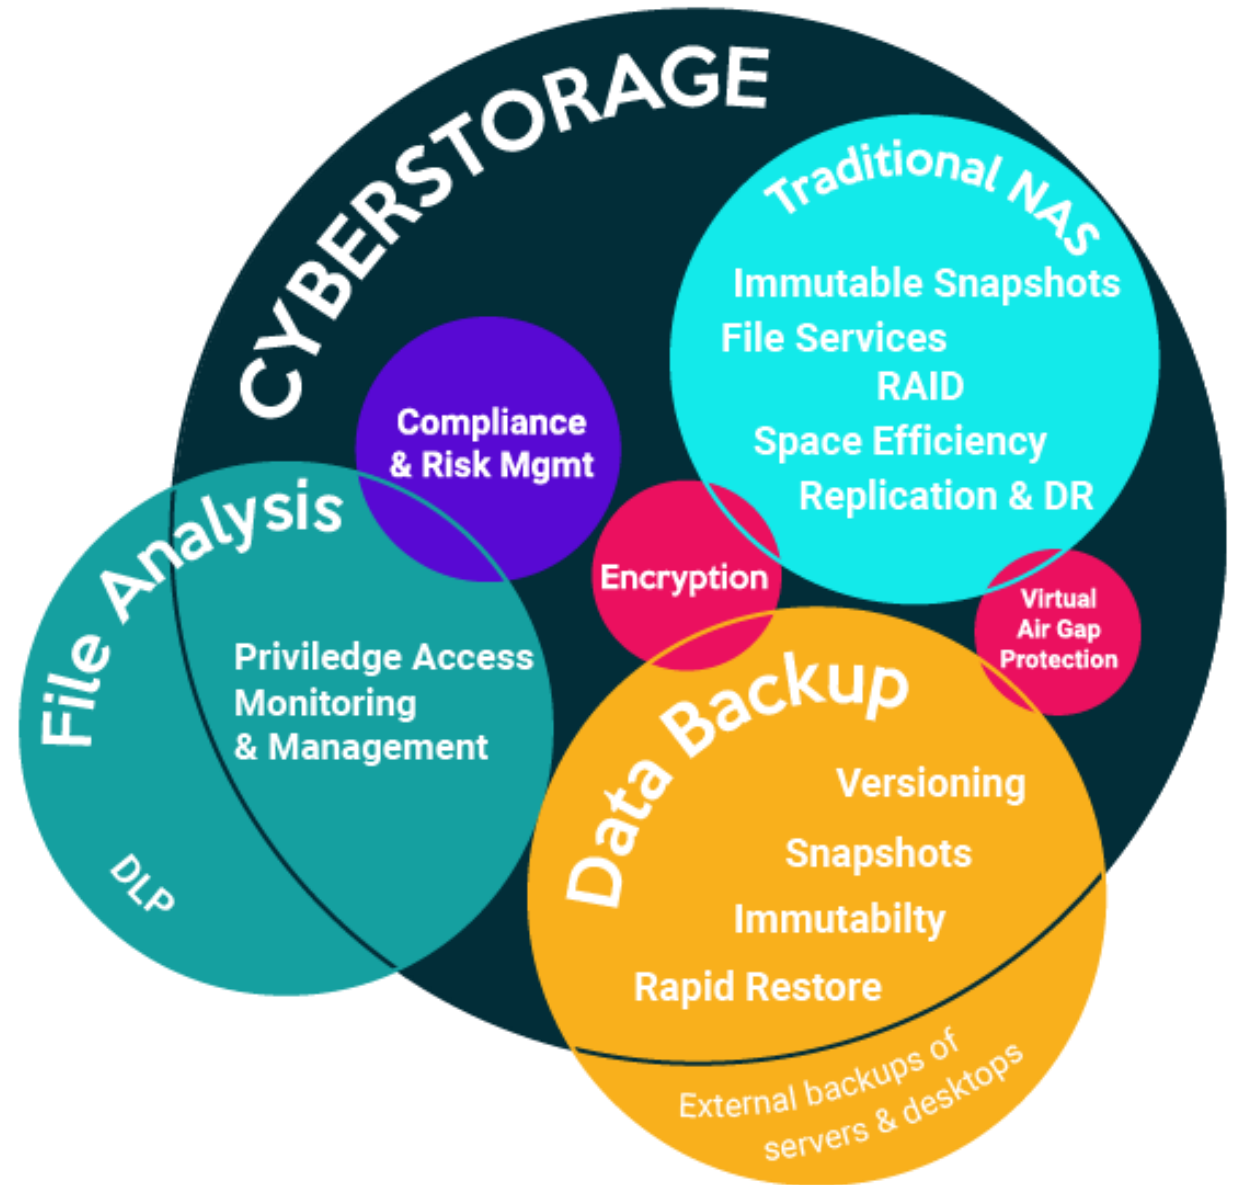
CYBERSTORAGE

Traditional NAS
Immutable Snapshots
File Services
RAID
Space Efficiency
Replication & DR

Compliance & Risk Mgmt

Encryption

Virtual Air Gap Protection

File Analysis
Priviledge Access Monitoring & Management
DLP

Data Backup
Versioning
Snapshots
Immutabilty
Rapid Restore
External backups of servers & desktops